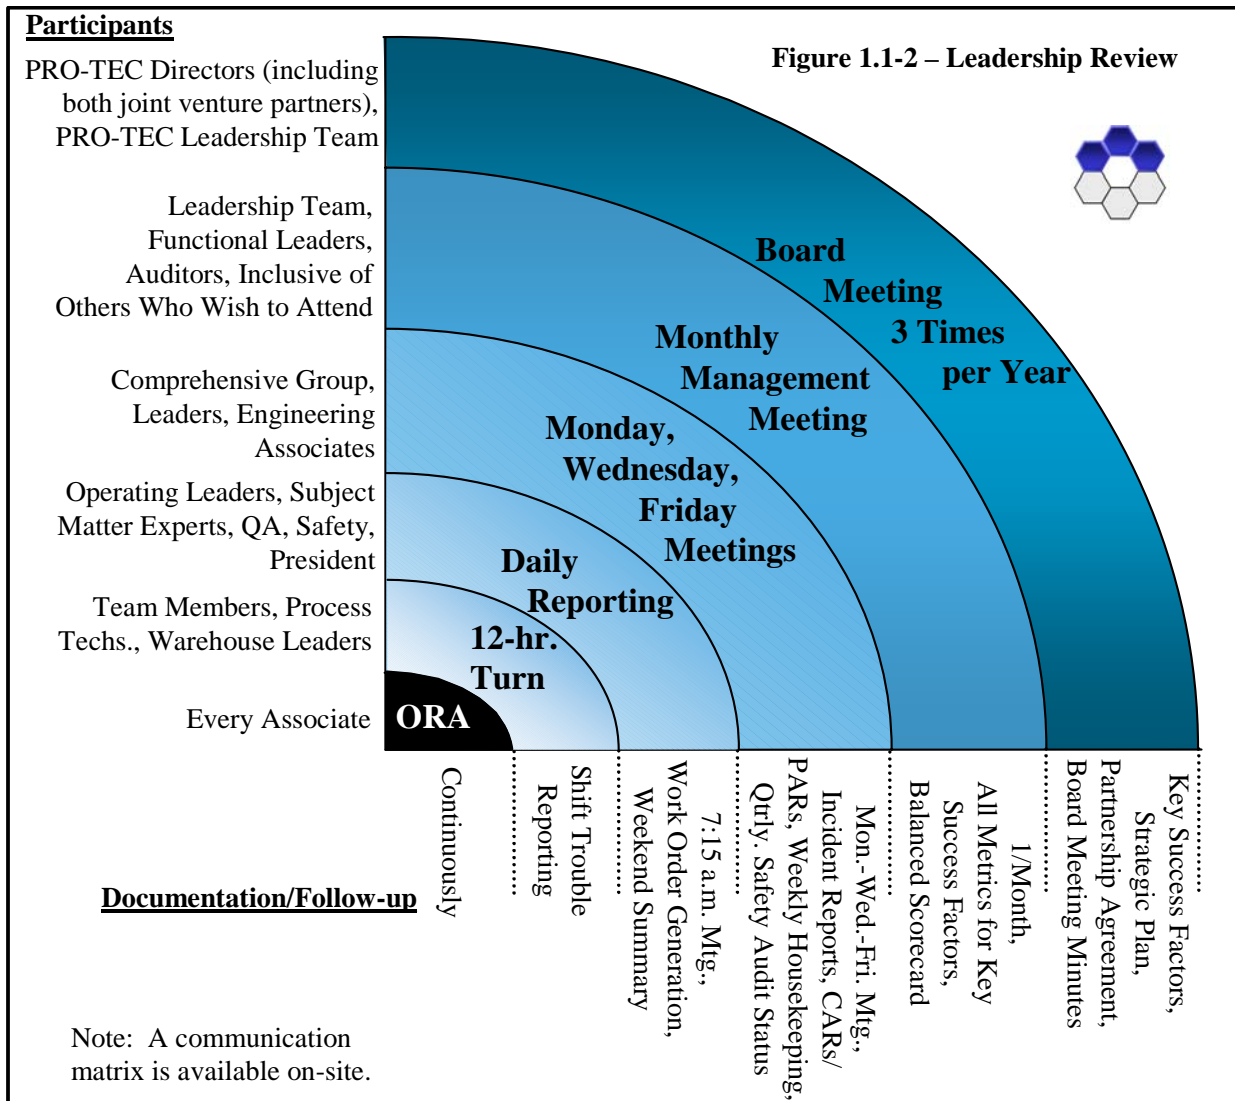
Participants

Figure 1.1-2 – Leadership Review

PRO-TEC Directors (including both joint venture partners), PRO-TEC Leadership Team

Leadership Team, Functional Leaders, Auditors, Inclusive of Others Who Wish to Attend

Comprehensive Group, Leaders, Engineering Associates

Operating Leaders, Subject Matter Experts, QA, Safety, President

Team Members, Process Techs., Warehouse Leaders

Every Associate

ORA

12-hr. Turn

Daily Reporting

Monday, Wednesday, Friday Meetings

Monthly Management Meeting

Board Meeting 3 Times per Year

Documentation/Follow-up

Continuously

Shift Trouble Reporting

7:15 a.m. Mtg., Work Order Generation, Weekend Summary

Mon.-Wed.-Fri. Mtg., Incident Reports, CARs/PARs, Weekly Housekeeping, Qtrly. Safety Audit Status

1/Month, All Metrics for Key Success Factors, Balanced Scorecard

Key Success Factors, Strategic Plan, Partnership Agreement, Board Meeting Minutes

Note: A communication matrix is available on-site.